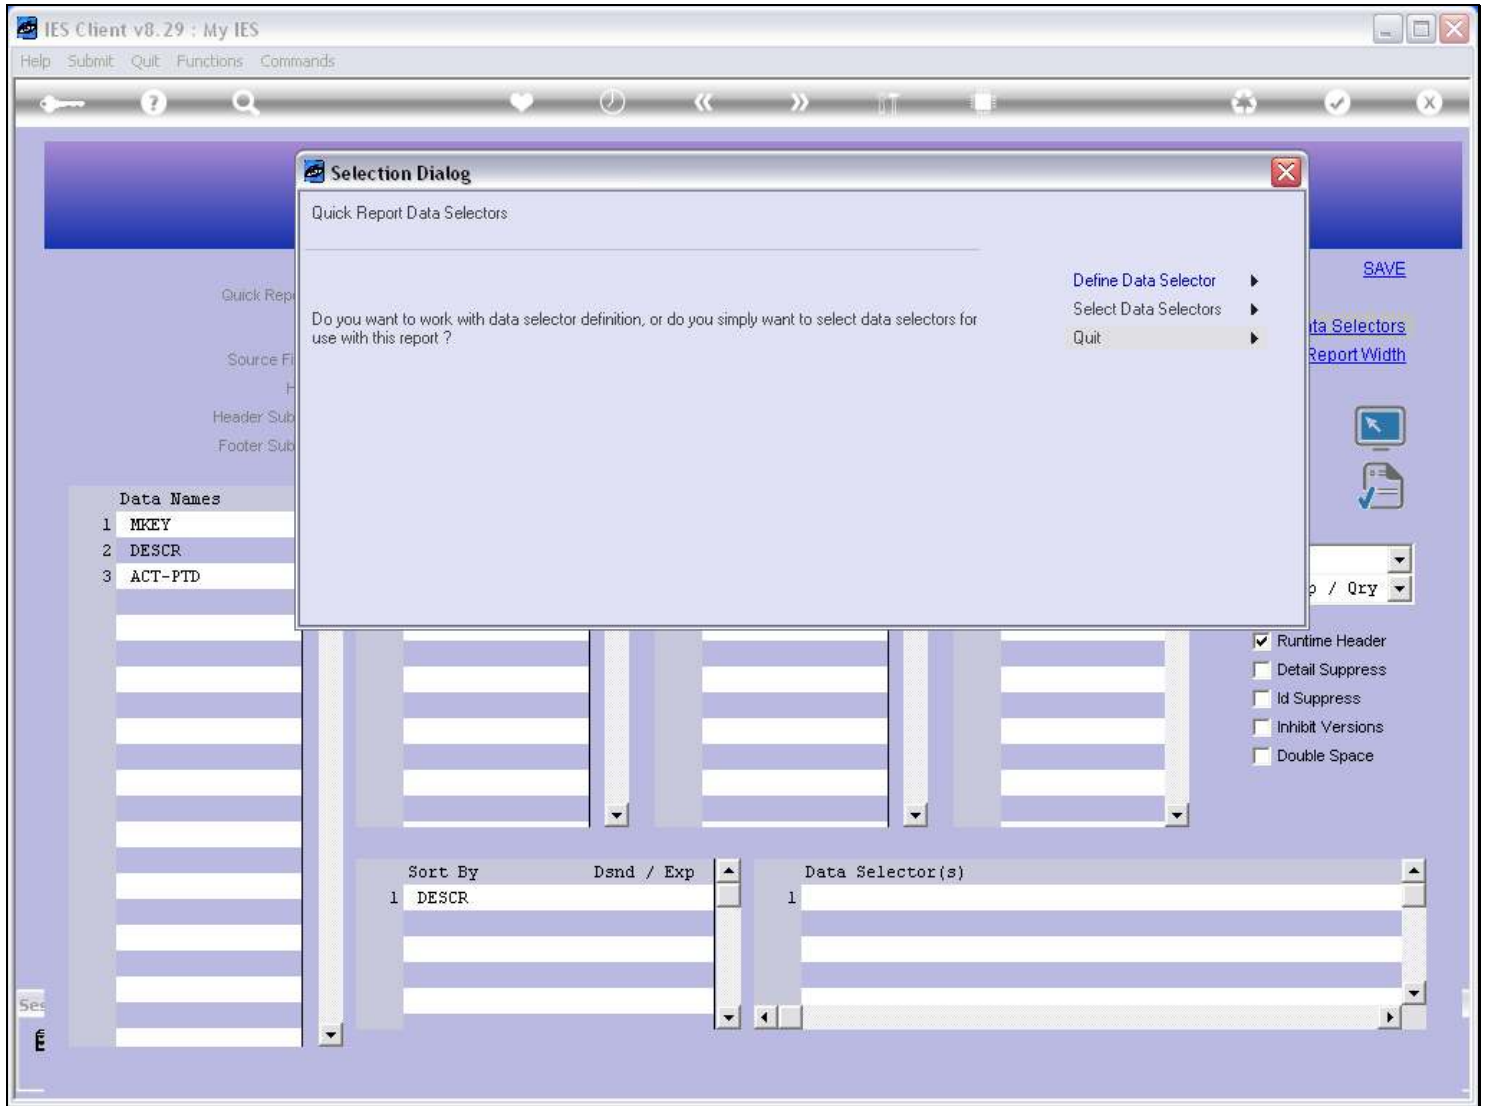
IES Client v8.29 : My IES

Help Submit Quit Functions Commands

Selection Dialog

Quick Report Data Selectors

Do you want to work with data selector definition, or do you simply want to select data selectors for use with this report ?

Define Data Selector
Select Data Selectors
Quit

SAVE

Quick Rep

Source Fi

H

Header Sub

Footer Sub

ta Selectors

Report Width

Data Names
1 MKEY
2 DESCR
3 ACT-PTD

/ Qry

Runtime Header
Detail Suppress
Id Suppress
Inhibit Versions
Double Space

Sort By Dsnd / Exp
1 DESCR

Data Selector(s)
1

Ses